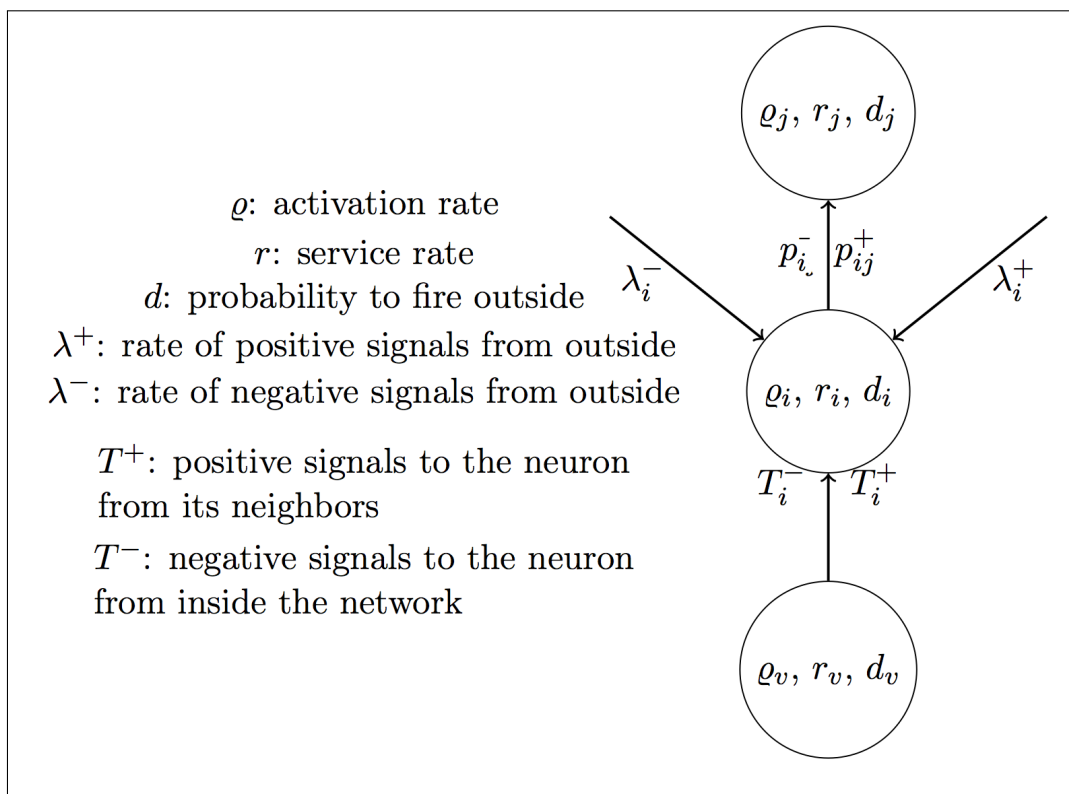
$\varrho$: activation rate
$r$: service rate
$d$: probability to fire outside
$\lambda^+$: rate of positive signals from outside
$\lambda^-$: rate of negative signals from outside

$T^+$: positive signals to the neuron from its neighbors

$T^-$: negative signals to the neuron from inside the network

$\varrho_j, r_j, d_j$

$p_{i}^{-}$ $p_{ij}^{+}$

$\lambda_i^-$

$\lambda_i^+$

$\varrho_i, r_i, d_i$

$T_i^-$ $T_i^+$

$\varrho_v, r_v, d_v$